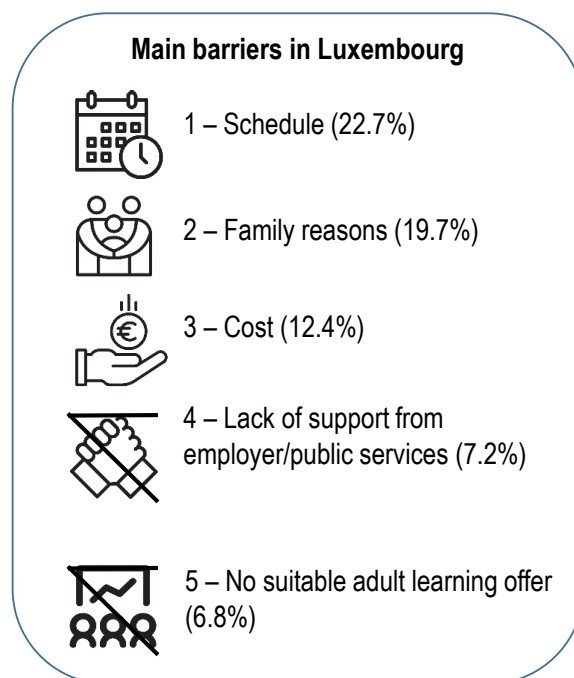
Main barriers in Luxembourg

1 – Schedule (22.7%)

2 – Family reasons (19.7%)

€

3 – Cost (12.4%)

4 – Lack of support from employer/public services (7.2%)

5 – No suitable adult learning offer (6.8%)